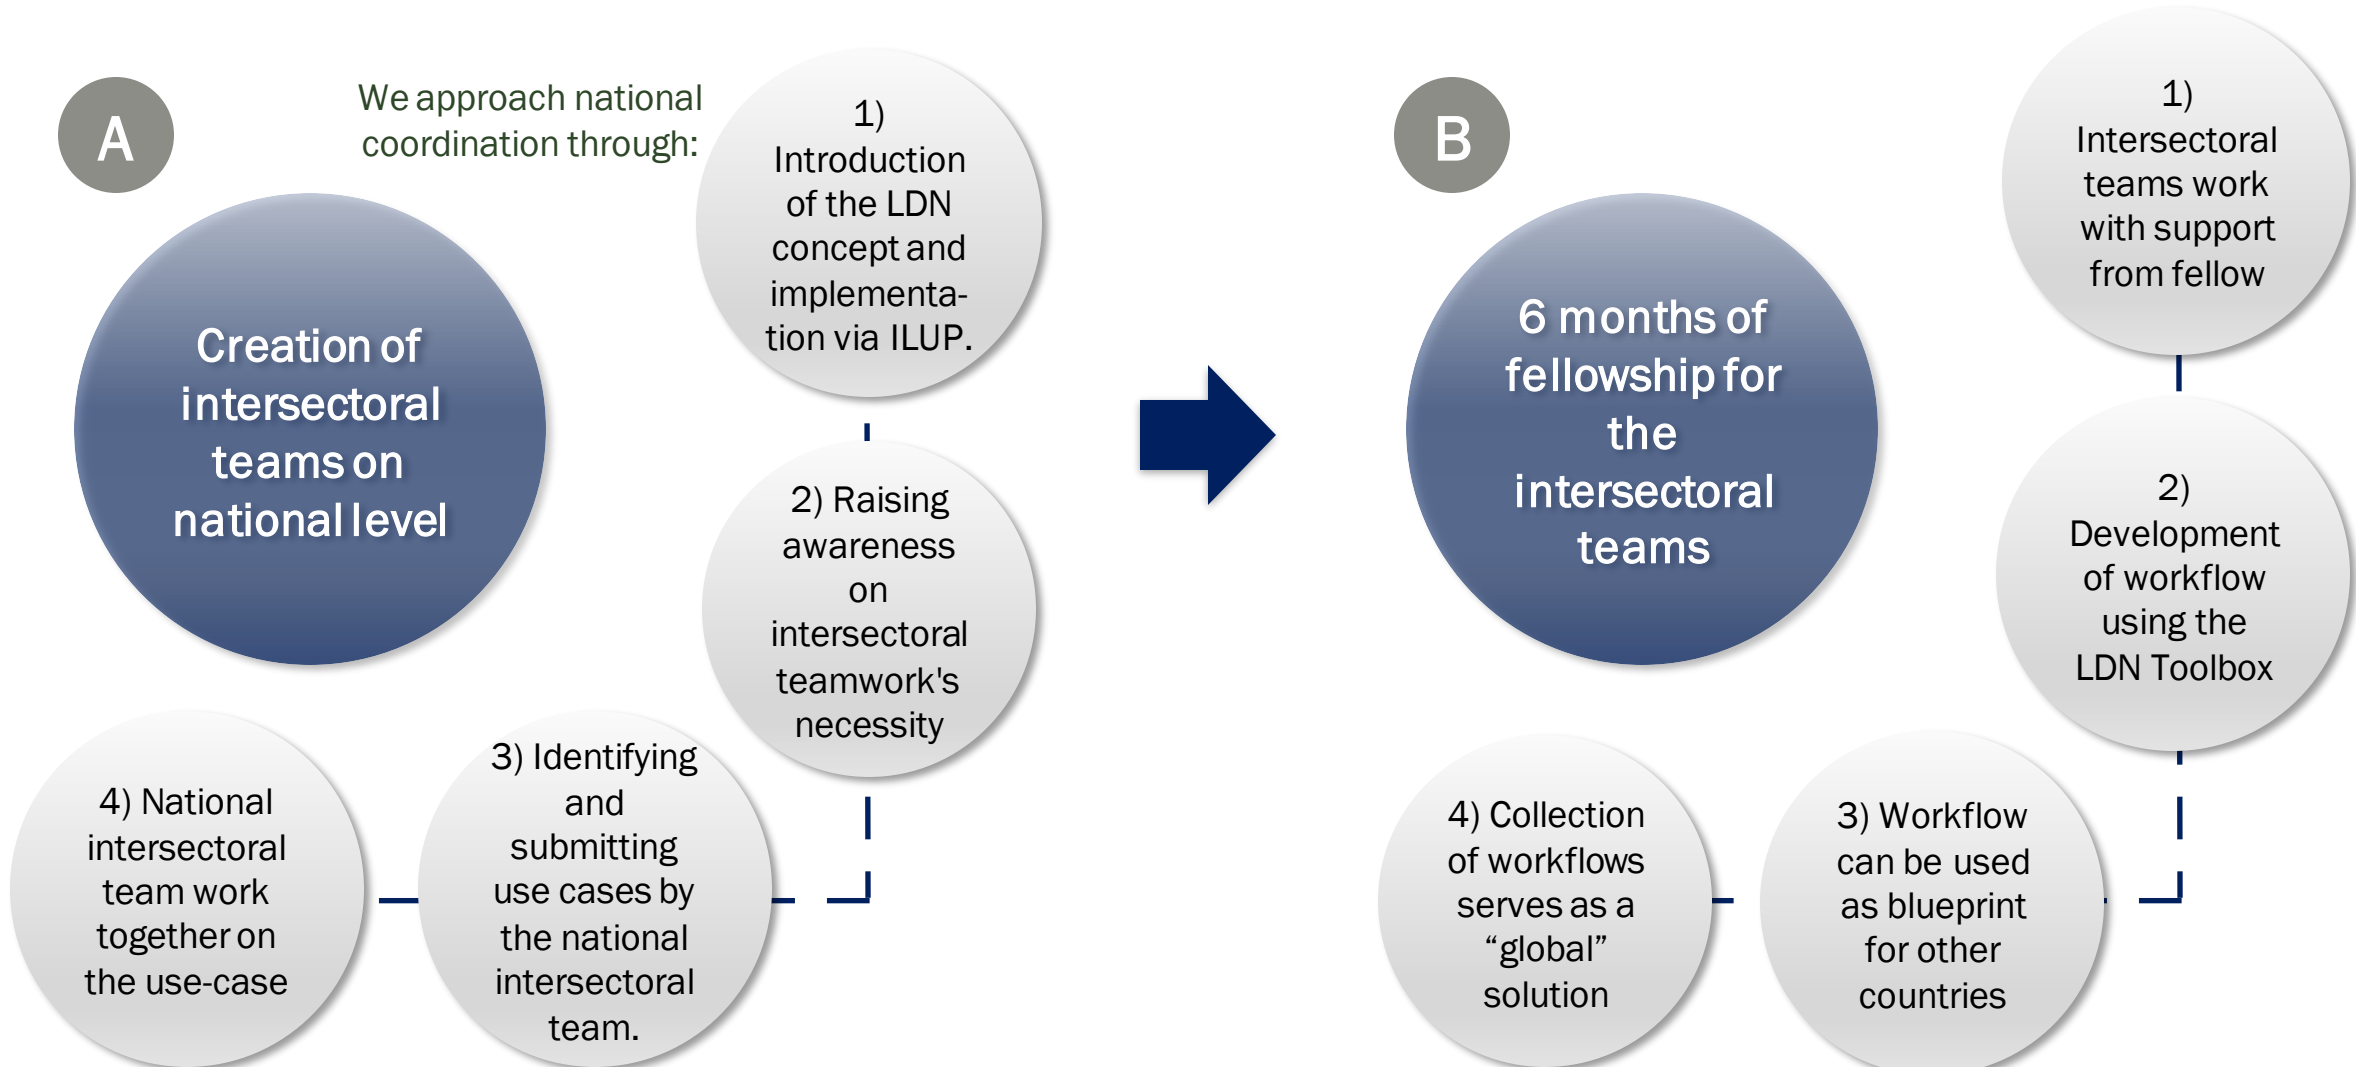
A

We approach national coordination through:

Creation of intersectoral teams on national level

1) Introduction of the LDN concept and implementation via ILUP.

2) Raising awareness on intersectoral teamwork's necessity

3) Identifying and submitting use cases by the national intersectoral team.

4) National intersectoral team work together on the use-case

B

6 months of fellowship for the intersectoral teams

1) Intersectoral teams work with support from fellow

2) Development of workflow using the LDN Toolbox

3) Workflow can be used as blueprint for other countries

4) Collection of workflows serves as a “global” solution